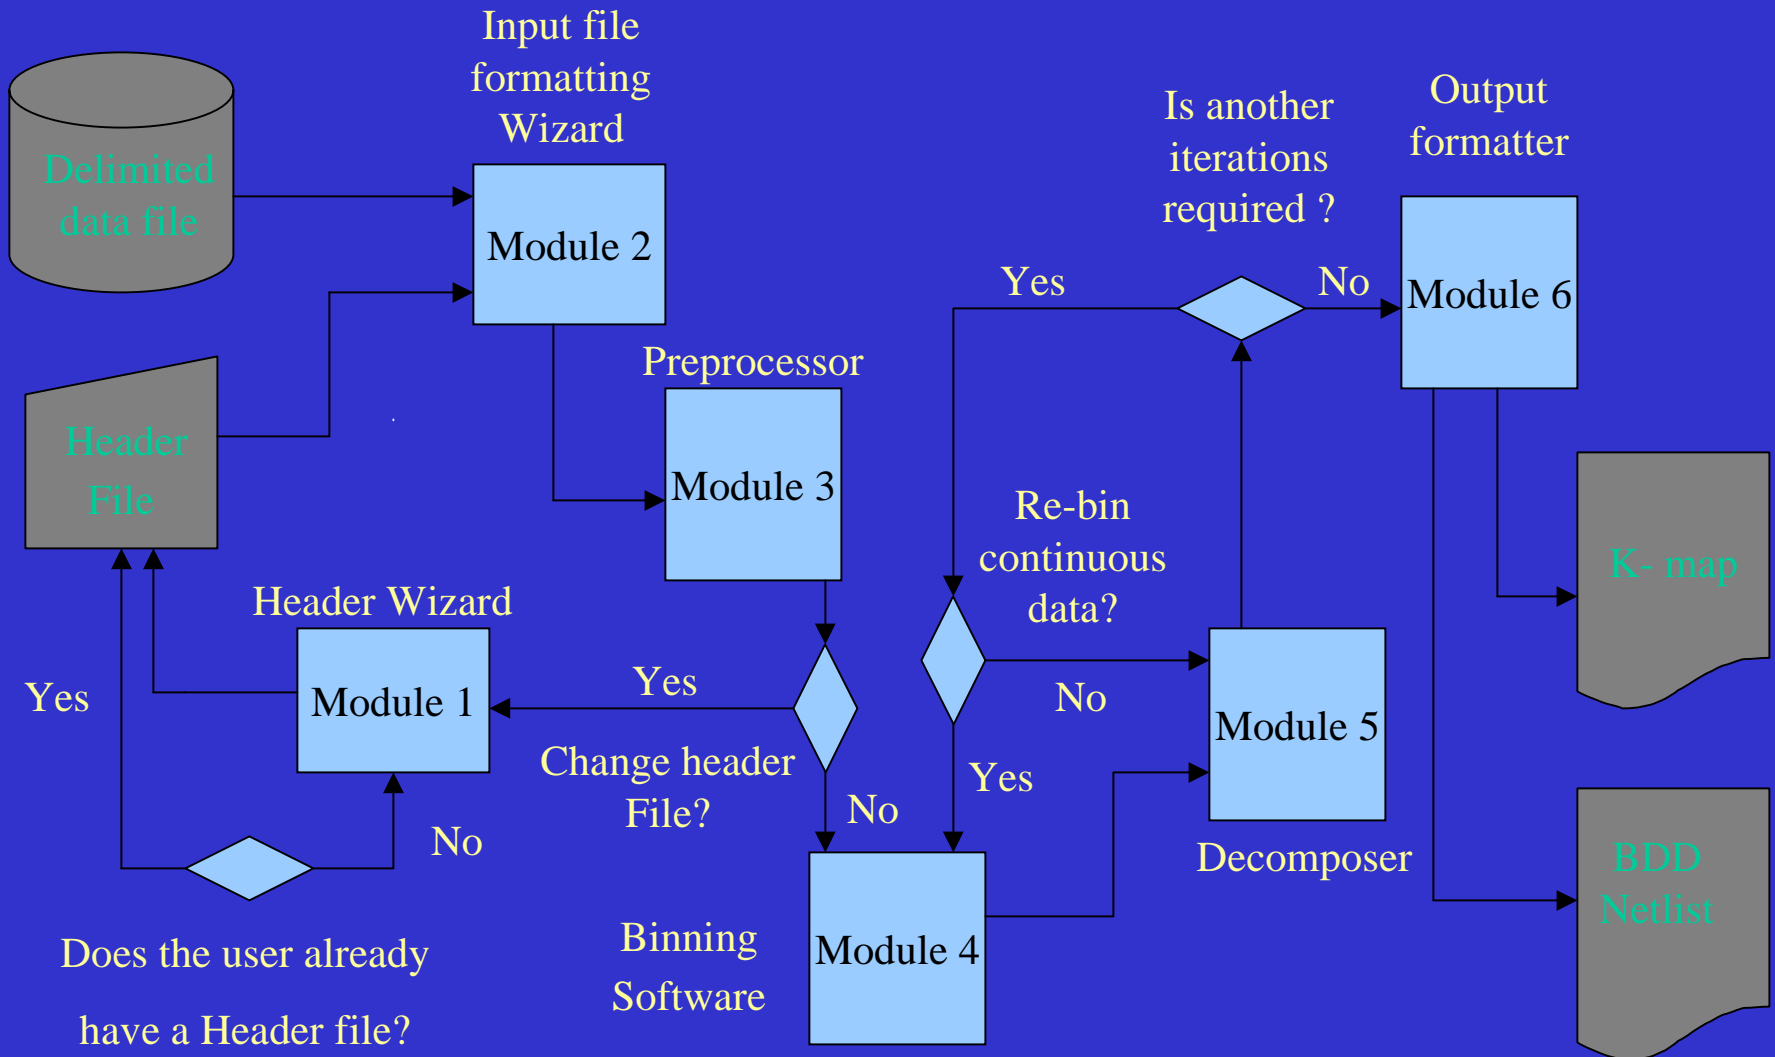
Delimited data file

Input file formatting Wizard

Module 2

Header File

Preprocessor

Module 3

Header Wizard

Module 1

Yes

Yes

No

Does the user already have a Header file?

Change header File?

No

Binning Software

Module 4

Re-bin continuous data?

Yes

No

Yes

Is another iterations required ?

No

Module 5

Decomposer

Output formatter

Module 6

K- map

BDD Netlist